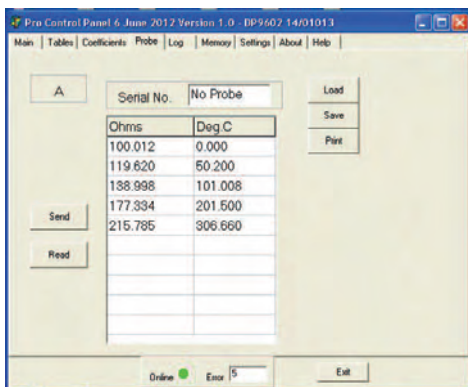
Pro Control Panel 6 June 2012 Version 1.0 - DP9602 14/01013

Main | Tables | Coefficients | Probe | Log | Memory | Settings | About | Help

A

Serial No. No Probe

Load

Save

Print

| Ohms | Deg.C |
|---|---|
| 100.012 | 0.000 |
| 119.620 | 50.200 |
| 138.998 | 101.008 |
| 177.334 | 201.500 |
| 215.785 | 306.660 |
| | |
| | |
| | |
| | |
| | |
| | |

Send

Read

Online Error 5

Exit